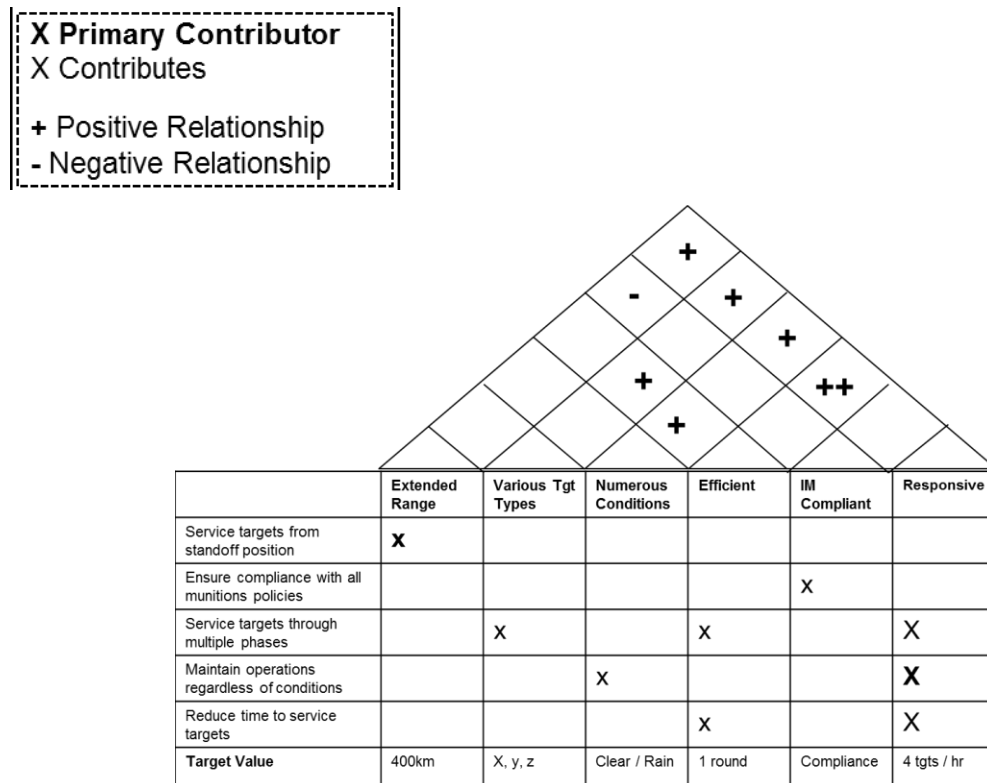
**X Primary Contributor**
X Contributes

+ Positive Relationship
- Negative Relationship

+
-
+
+
+
++
+

| | Extended Range | Various Tgt Types | Numerous Conditions | Efficient | IM Compliant | Responsive |
|---|---|---|---|---|---|---|
| Service targets from standoff position | **X** | | | | | |
| Ensure compliance with all munitions policies | | | | | X | |
| Service targets through multiple phases | | X | | X | | X |
| Maintain operations regardless of conditions | | | X | | | **X** |
| Reduce time to service targets | | | | X | | X |
| **Target Value** | 400km | X, y, z | Clear / Rain | 1 round | Compliance | 4 tgts / hr |